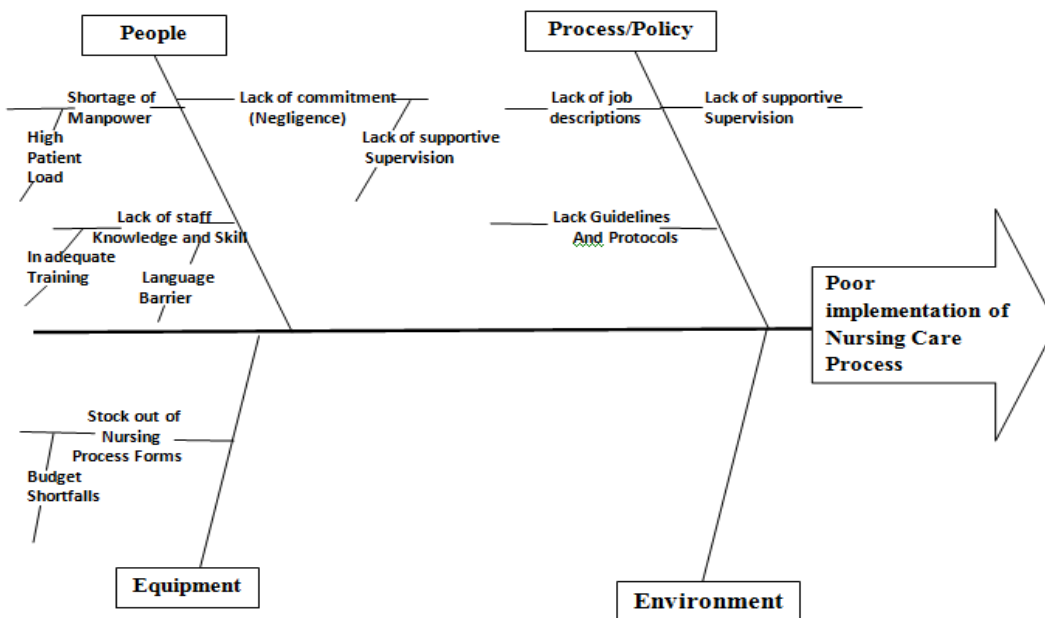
People

Process/Policy

Shortage of Manpower

High Patient Load

Lack of commitment (Negligence)

Lack of supportive Supervision

Lack of job descriptions

Lack of supportive Supervision

Lack of staff Knowledge and Skill

In adequate Training

Language Barrier

Lack Guidelines And Protocols

Poor implementation of Nursing Care Process

Stock out of Nursing Process Forms

Budget Shortfalls

Equipment

Environment